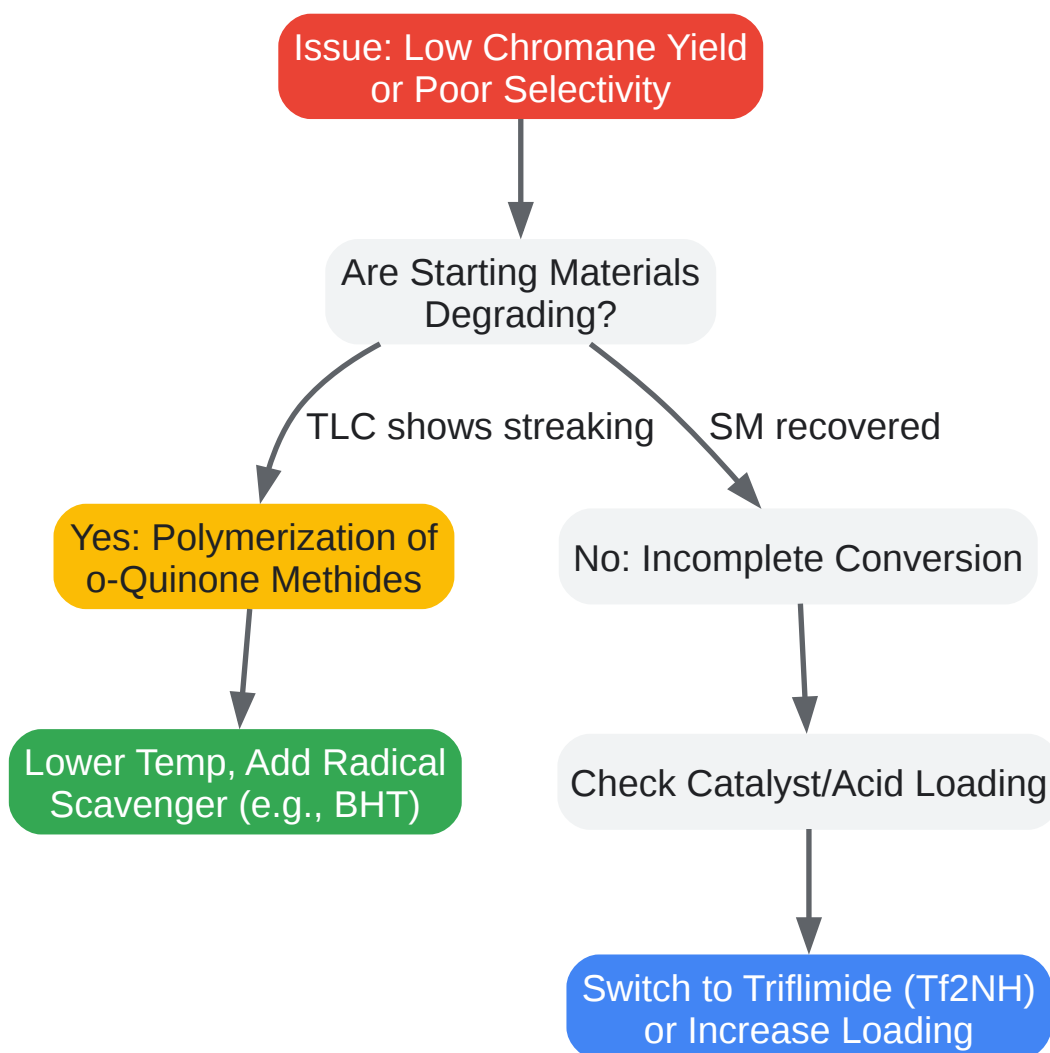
Issue: Low Chromane Yield or Poor Selectivity

Are Starting Materials Degrading?

TLC shows streaking

SM recovered

Yes: Polymerization of o-Quinone Methides

No: Incomplete Conversion

Lower Temp, Add Radical Scavenger (e.g., BHT)

Check Catalyst/Acid Loading

Switch to Triflimide (Tf2NH) or Increase Loading